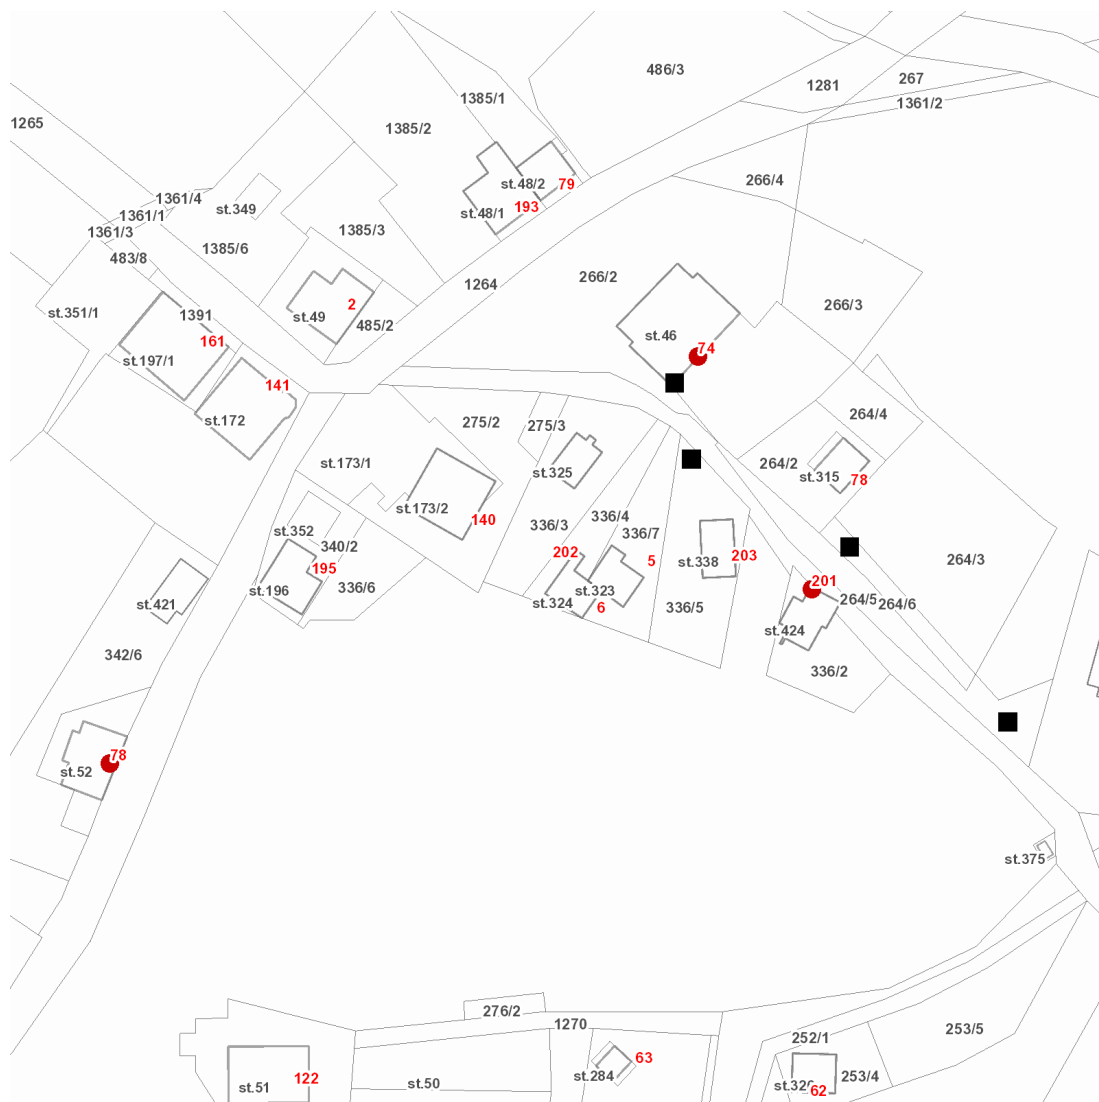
486/3
1281
267
1361/2
1385/1
1265
1385/2
st.48/2
79
266/4
1361/4
st.349
st.48/1
193
1361/1
1361/3
1385/6
1385/3
483/8
266/2
1264
266/3
st.351/1
1391
st.49
2
485/2
st.46
74
161
st.197/1
141
275/2
275/3
264/4
st.172
st.173/1
st.325
264/2
st.315
78
st.173/2
140
336/4
336/3
336/7
st.352
340/2
202
5
st.338
203
264/3
195
st.323
201
st.196
336/6
264/5
264/6
st.421
st.324
6
336/5
st.424
342/6
336/2
78
st.52
st.375
276/2
1270
253/5
252/1
63
st.51
122
st.50
st.284
st.32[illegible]
62
253/4